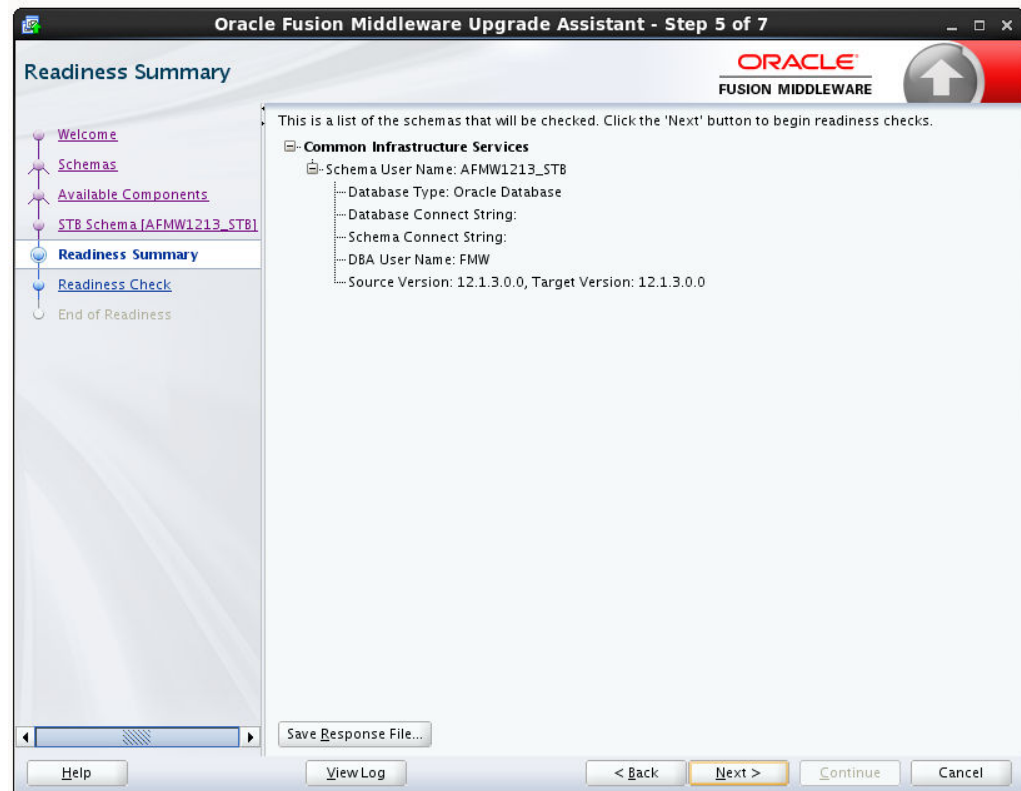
Oracle Fusion Middleware Upgrade Assistant - Step 5 of 7

Readiness Summary

ORACLE
FUSION MIDDLEWARE

Welcome
Schemas
Available Components
STB Schema [AFMW1213_STB]
Readiness Summary
Readiness Check
End of Readiness

This is a list of the schemas that will be checked. Click the 'Next' button to begin readiness checks.

Common Infrastructure Services
Schema User Name: AFMW1213_STB
Database Type: Oracle Database
Database Connect String:
Schema Connect String:
DBA User Name: FMW
Source Version: 12.1.3.0.0, Target Version: 12.1.3.0.0

Save Response File...

Help
View Log
< Back
Next >
Continue
Cancel